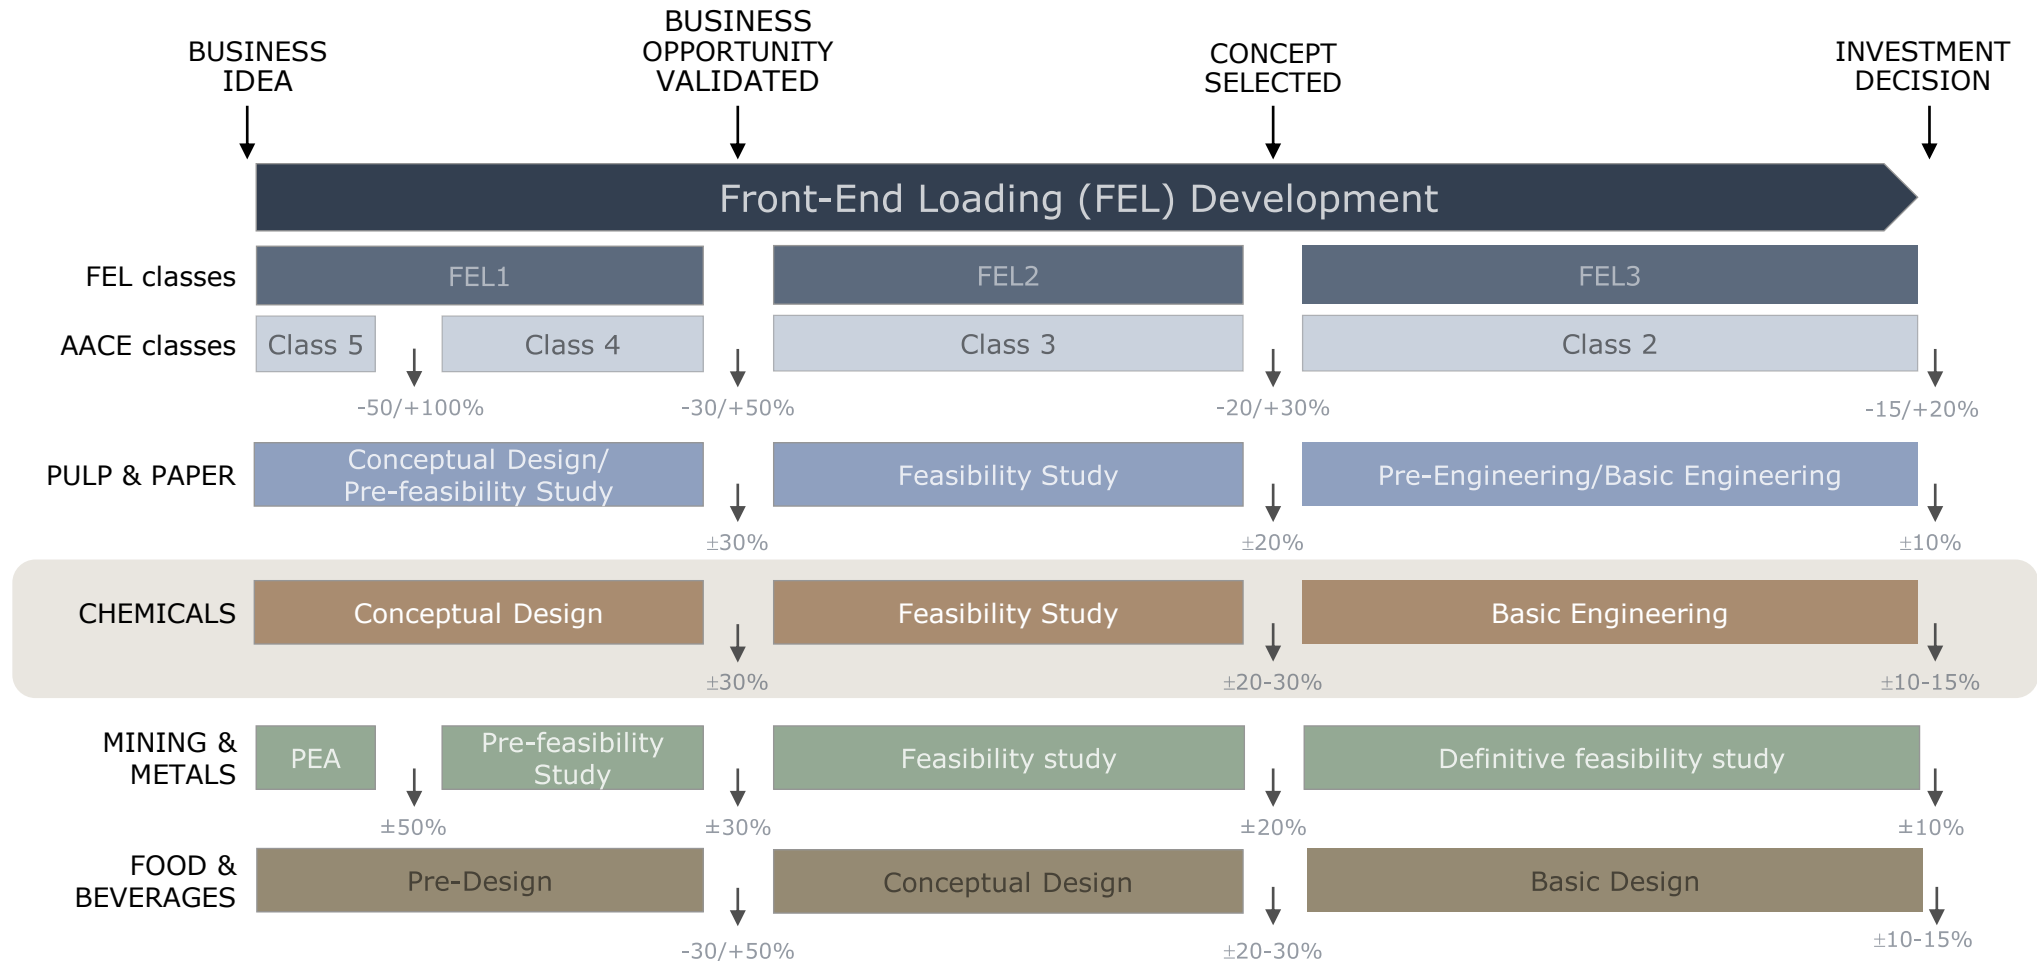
BUSINESS IDEA

BUSINESS OPPORTUNITY VALIDATED

CONCEPT SELECTED

INVESTMENT DECISION

Front-End Loading (FEL) Development

FEL classes
FEL1
FEL2
FEL3

AACE classes
Class 5
Class 4
Class 3
Class 2
-50/+100%
-30/+50%
-20/+30%
-15/+20%

PULP & PAPER
Conceptual Design/ Pre-feasibility Study
Feasibility Study
Pre-Engineering/Basic Engineering
±30%
±20%
±10%

CHEMICALS
Conceptual Design
Feasibility Study
Basic Engineering
±30%
±20-30%
±10-15%

MINING & METALS
PEA
Pre-feasibility Study
Feasibility study
Definitive feasibility study
±50%
±30%
±20%
±10%

FOOD & BEVERAGES
Pre-Design
Conceptual Design
Basic Design
-30/+50%
±20-30%
±10-15%